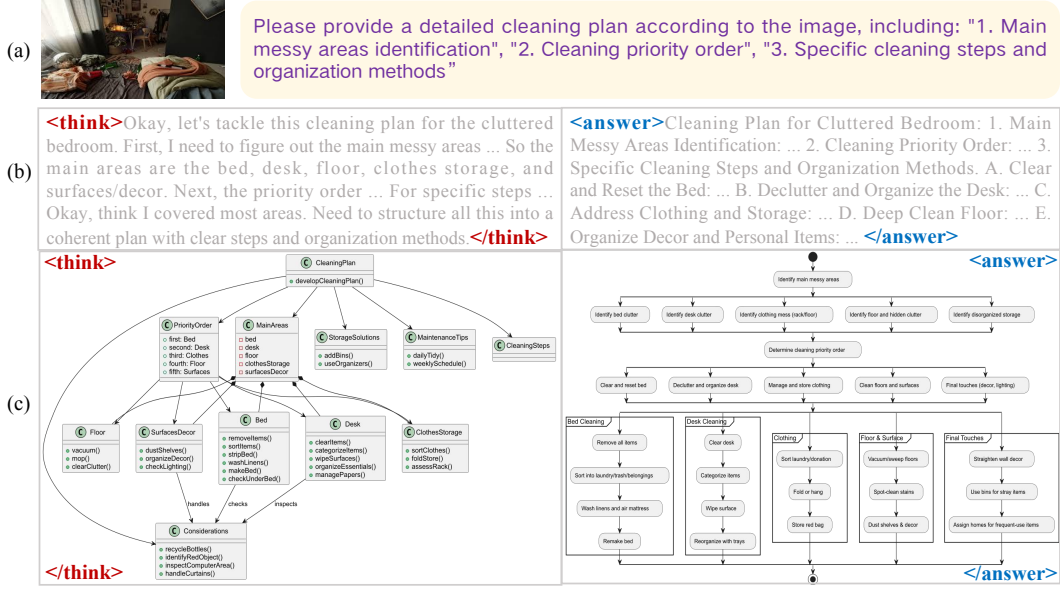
(a)

Please provide a detailed cleaning plan according to the image, including: "1. Main messy areas identification", "2. Cleaning priority order", "3. Specific cleaning steps and organization methods"

(b)

<think>Okay, let's tackle this cleaning plan for the cluttered bedroom. First, I need to figure out the main messy areas ... So the main areas are the bed, desk, floor, clothes storage, and surfaces/decor. Next, the priority order ... For specific steps ... Okay, think I covered most areas. Need to structure all this into a coherent plan with clear steps and organization methods.</think>

<answer>Cleaning Plan for Cluttered Bedroom: 1. Main Messy Areas Identification: ... 2. Cleaning Priority Order: ... 3. Specific Cleaning Steps and Organization Methods. A. Clear and Reset the Bed: ... B. Declutter and Organize the Desk: ... C. Address Clothing and Storage: ... D. Deep Clean Floor: ... E. Organize Decor and Personal Items: ... </answer>

(c)

<think>

C CleaningPlan
+ developCleaningPlan()

C PriorityOrder
+ first: Bed
+ second: Desk
+ third: Clothes
+ fourth: Floor
+ fifth: Surfaces

C MainAreas
- bed
- desk
- floor
- clothesStorage
- surfacesDecor

C StorageSolutions
+ addBins()
+ useOrganizers()

C MaintenanceTips
+ dailyTidy()
+ weeklySchedule()

C CleaningSteps

C Floor
+ vacuum()
+ mop()
+ clearClutter()

C SurfacesDecor
+ dustShelves()
+ organizeDecor()
+ checkLighting()

C Bed
+ removeItems()
+ sortItems()
+ stripBed()
+ washLinens()
+ makeBed()
+ checkUnderBed()

C Desk
+ clearItems()
+ categorizeItems()
+ wipeSurfaces()
+ organizeEssentials()
+ managePapers()

C ClothesStorage
+ sortClothes()
+ foldStore()
+ assessRack()

handles
checks
inspects

C Considerations
+ recycleBottles()
+ identifyRedObject()
+ inspectComputerArea()
+ handleCurtains()

</think>

<answer>

Identify main messy areas

Identify bed clutter
Identify desk clutter
Identify clothing mess (rack/floor)
Identify floor and hidden clutter
Identify disorganized storage

Determine cleaning priority order

Clear and reset bed
Declutter and organize desk
Manage and store clothing
Clean floors and surfaces
Final touches (decor, lighting)

Bed Cleaning
Remove all items
Sort into laundry/trash/belongings
Wash linens and air mattress
Remake bed

Desk Cleaning
Clear desk
Categorize items
Wipe surface
Reorganize with trays

Clothing
Sort laundry/donation
Fold or hang
Store red bag

Floor & Surface
Vacuum/sweep floors
Spot-clean stains
Dust shelves & decor

Final Touches
Straighten wall decor
Use bins for stray items
Assign homes for frequent-use items

</answer>